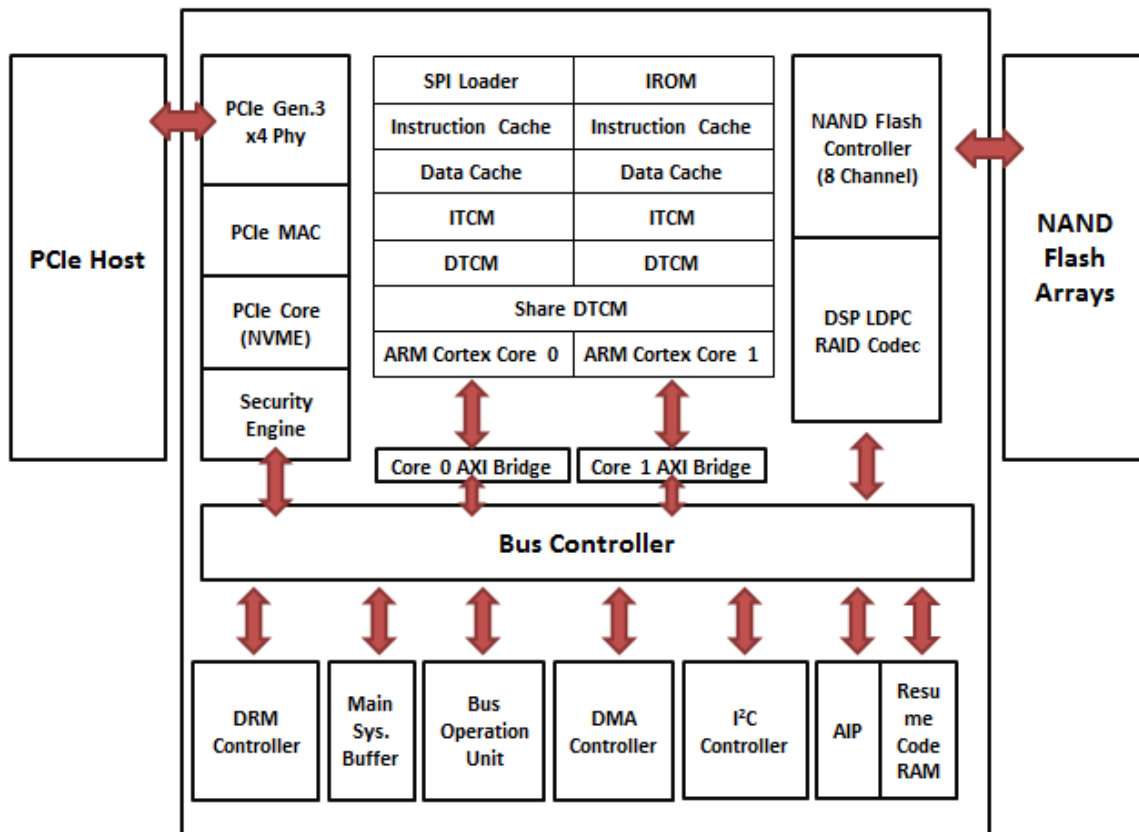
PCIe Host

PCIe Gen.3 x4 Phy

PCIe MAC

PCIe Core (NVME)

Security Engine

| SPI Loader | IROM |
|---|---|
| Instruction Cache | Instruction Cache |
| Data Cache | Data Cache |
| ITCM | ITCM |
| DTCM | DTCM |
| Share DTCM | |
| ARM Cortex Core 0 | ARM Cortex Core 1 |

NAND Flash Controller (8 Channel)

DSP LDPC RAID Codec

NAND Flash Arrays

Core 0 AXI Bridge

Core 1 AXI Bridge

Bus Controller

DRM Controller

Main Sys. Buffer

Bus Operation Unit

DMA Controller

I$^2$C Controller

AIP

Resume Code RAM